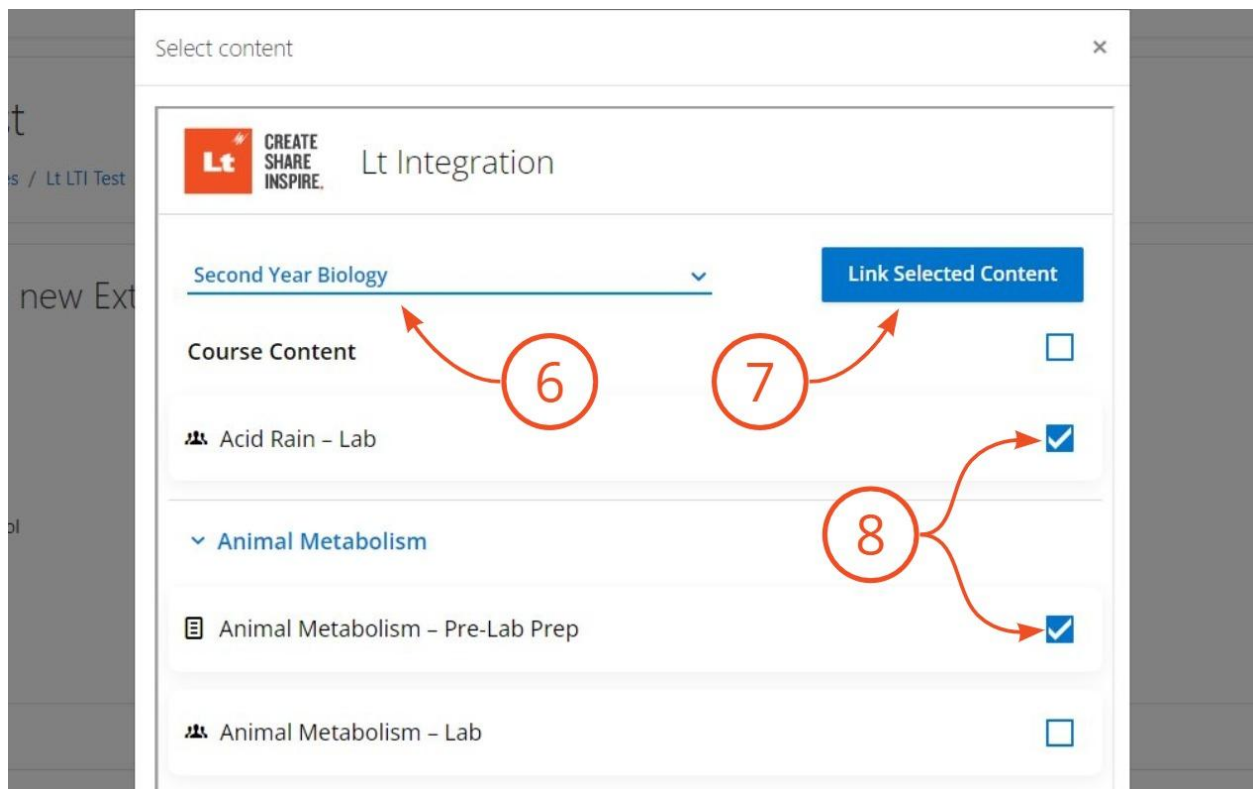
Select content

×

Lt CREATE SHARE INSPIRE.

Lt Integration

Second Year Biology

Link Selected Content

Course Content

6

7

Acid Rain – Lab

8

Animal Metabolism

Animal Metabolism – Pre-Lab Prep

Animal Metabolism – Lab

t

s / Lt LTI Test

new Ext

ol